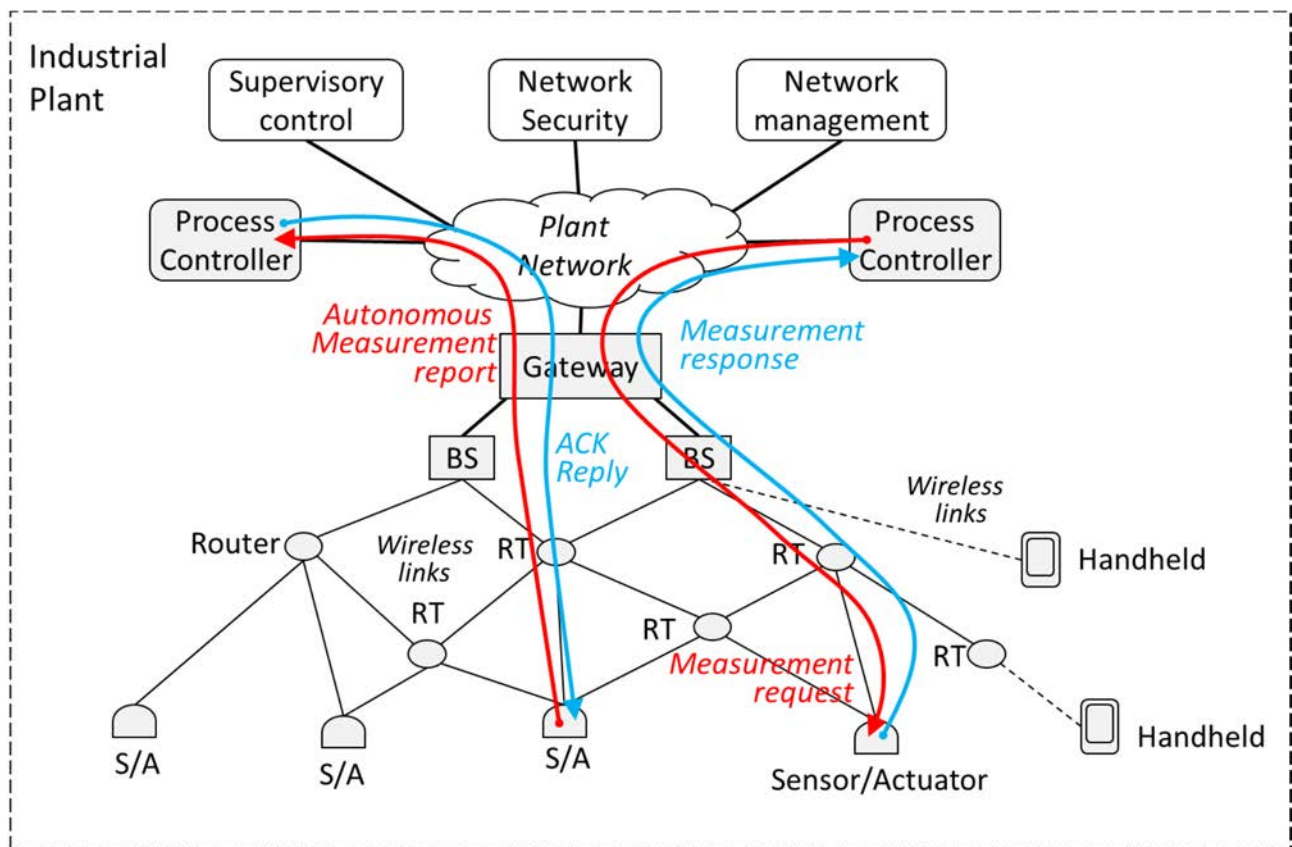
Industrial Plant

Supervisory control

Network Security

Network management

Process Controller

Plant Network

Process Controller

Autonomous Measurement report

Gateway

Measurement response

BS

ACK Reply

BS

Wireless links

Router

Wireless links

RT

RT

Handheld

RT

RT

Measurement request

RT

Handheld

S/A

S/A

S/A

Sensor/Actuator